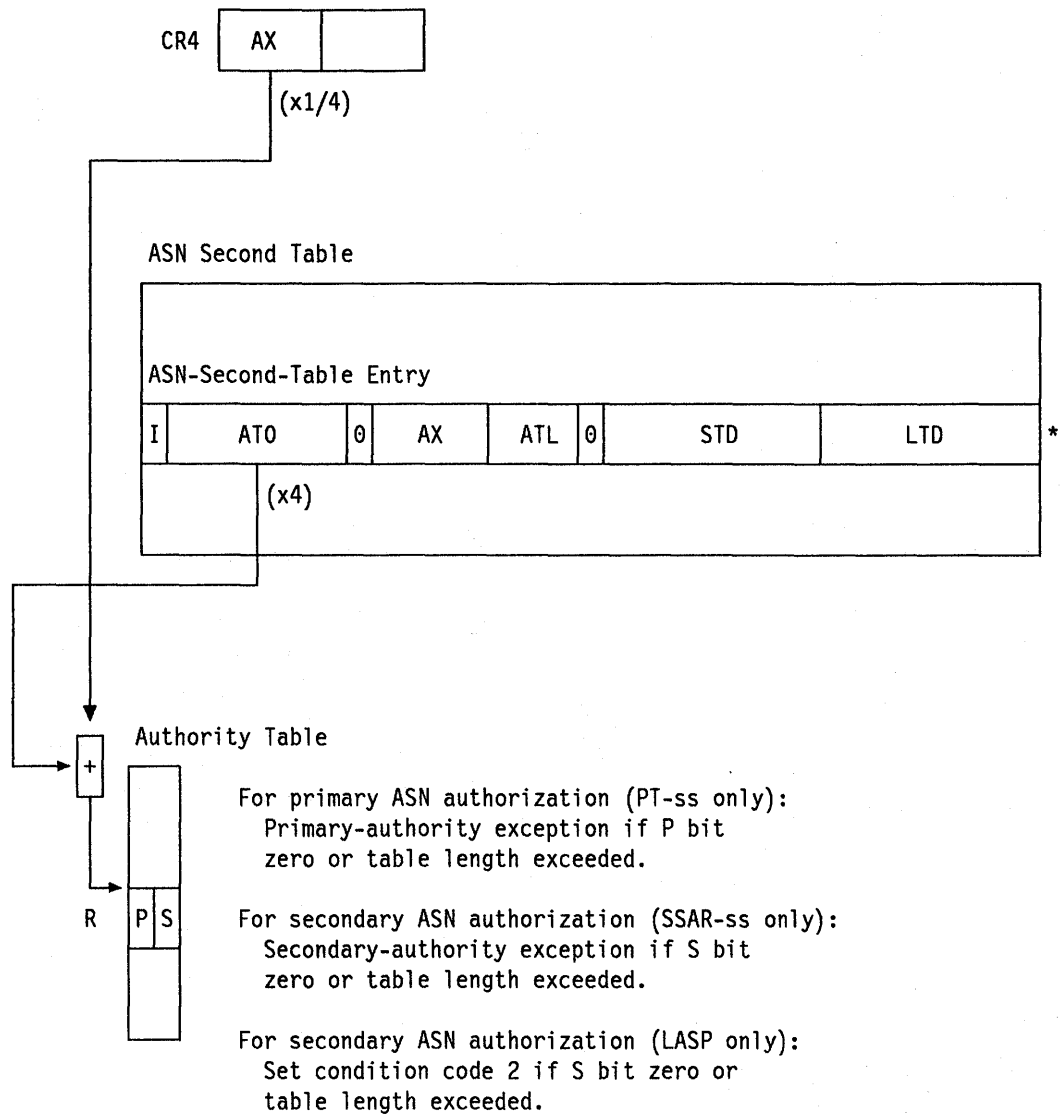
CR4 AX

(x1/4)

ASN Second Table

ASN-Second-Table Entry

| I | ATO | 0 | AX | ATL | 0 | STD | LTD |
|---|---|---|---|---|---|---|---|

*

(x4)

+

Authority Table

R P S

For primary ASN authorization (PT-ss only): Primary-authority exception if P bit zero or table length exceeded.

For secondary ASN authorization (SSAR-ss only): Secondary-authority exception if S bit zero or table length exceeded.

For secondary ASN authorization (LASP only): Set condition code 2 if S bit zero or table length exceeded.